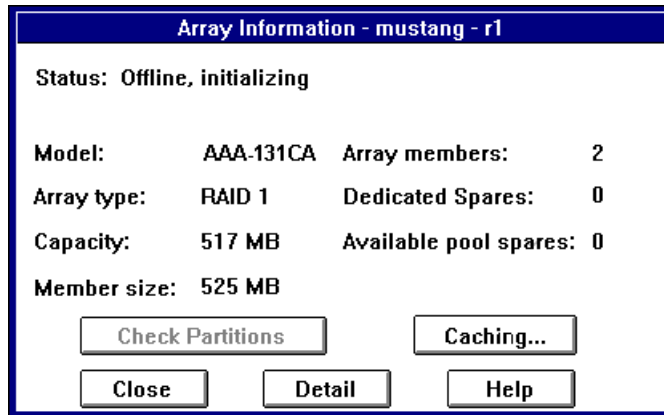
Array Information - mustang - r1

Status: Offline, initializing

Model: AAA-131CA Array members: 2

Array type: RAID 1 Dedicated Spares: 0

Capacity: 517 MB Available pool spares: 0

Member size: 525 MB

Check Partitions Caching...

Close Detail Help